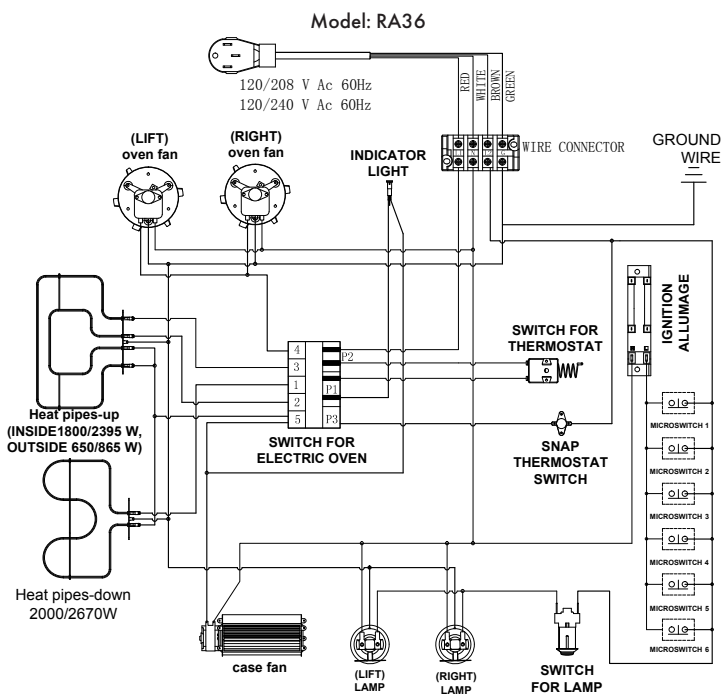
Model: RA36

120/208 V Ac 60Hz
120/240 V Ac 60Hz

RED
WHITE
BROWN
GREEN

WIRE CONNECTOR

GROUND WIRE

(LIFT) oven fan

(RIGHT) oven fan

INDICATOR LIGHT

IGNITION ALLUMAGE

4
3
1
2
5
P2
P1
P3

SWITCH FOR THERMOSTAT

Heat pipes-up (INSIDE1800/2395 W, OUTSIDE 650/865 W)

SWITCH FOR ELECTRIC OVEN

SNAP THERMOSTAT SWITCH

MICROSWITCH 1
MICROSWITCH 2
MICROSWITCH 3
MICROSWITCH 4
MICROSWITCH 5
MICROSWITCH 6

Heat pipes-down 2000/2670W

case fan

(LIFT) LAMP

(RIGHT) LAMP

SWITCH FOR LAMP